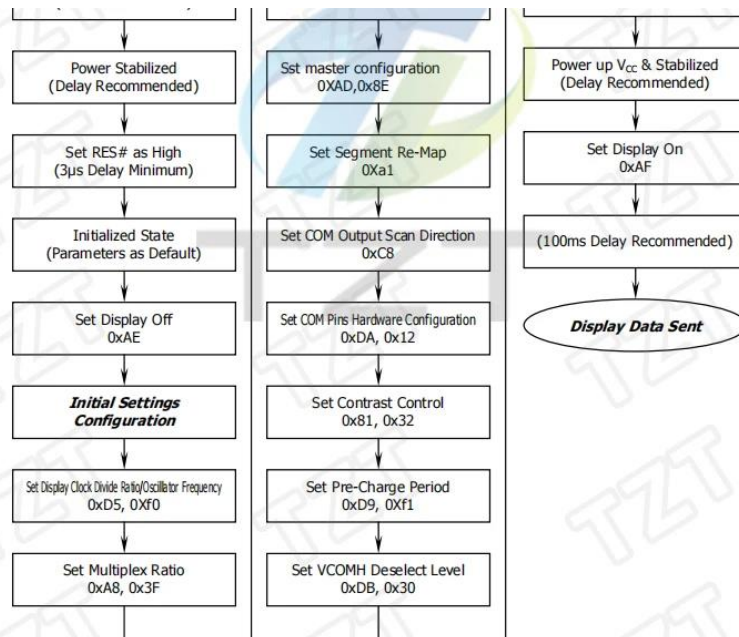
Power Stabilized
(Delay Recommended)

Set RES# as High
(3µs Delay Minimum)

Initialized State
(Parameters as Default)

Set Display Off
0xAE

***Initial Settings Configuration***

Set Display Clock Divide Ratio/Oscillator Frequency
0xD5, 0Xf0

Set Multiplex Ratio
0xA8, 0x3F

Sst master configuration
0XAD,0x8E

Set Segment Re-Map
0Xa1

Set COM Output Scan Direction
0xC8

Set COM Pins Hardware Configuration
0xDA, 0x12

Set Contrast Control
0x81, 0x32

Set Pre-Charge Period
0xD9, 0Xf1

Set VCOMH Deselect Level
0xDB, 0x30

Power up $V_{CC}$ & Stabilized
(Delay Recommended)

Set Display On
0xAF

(100ms Delay Recommended)

***Display Data Sent***